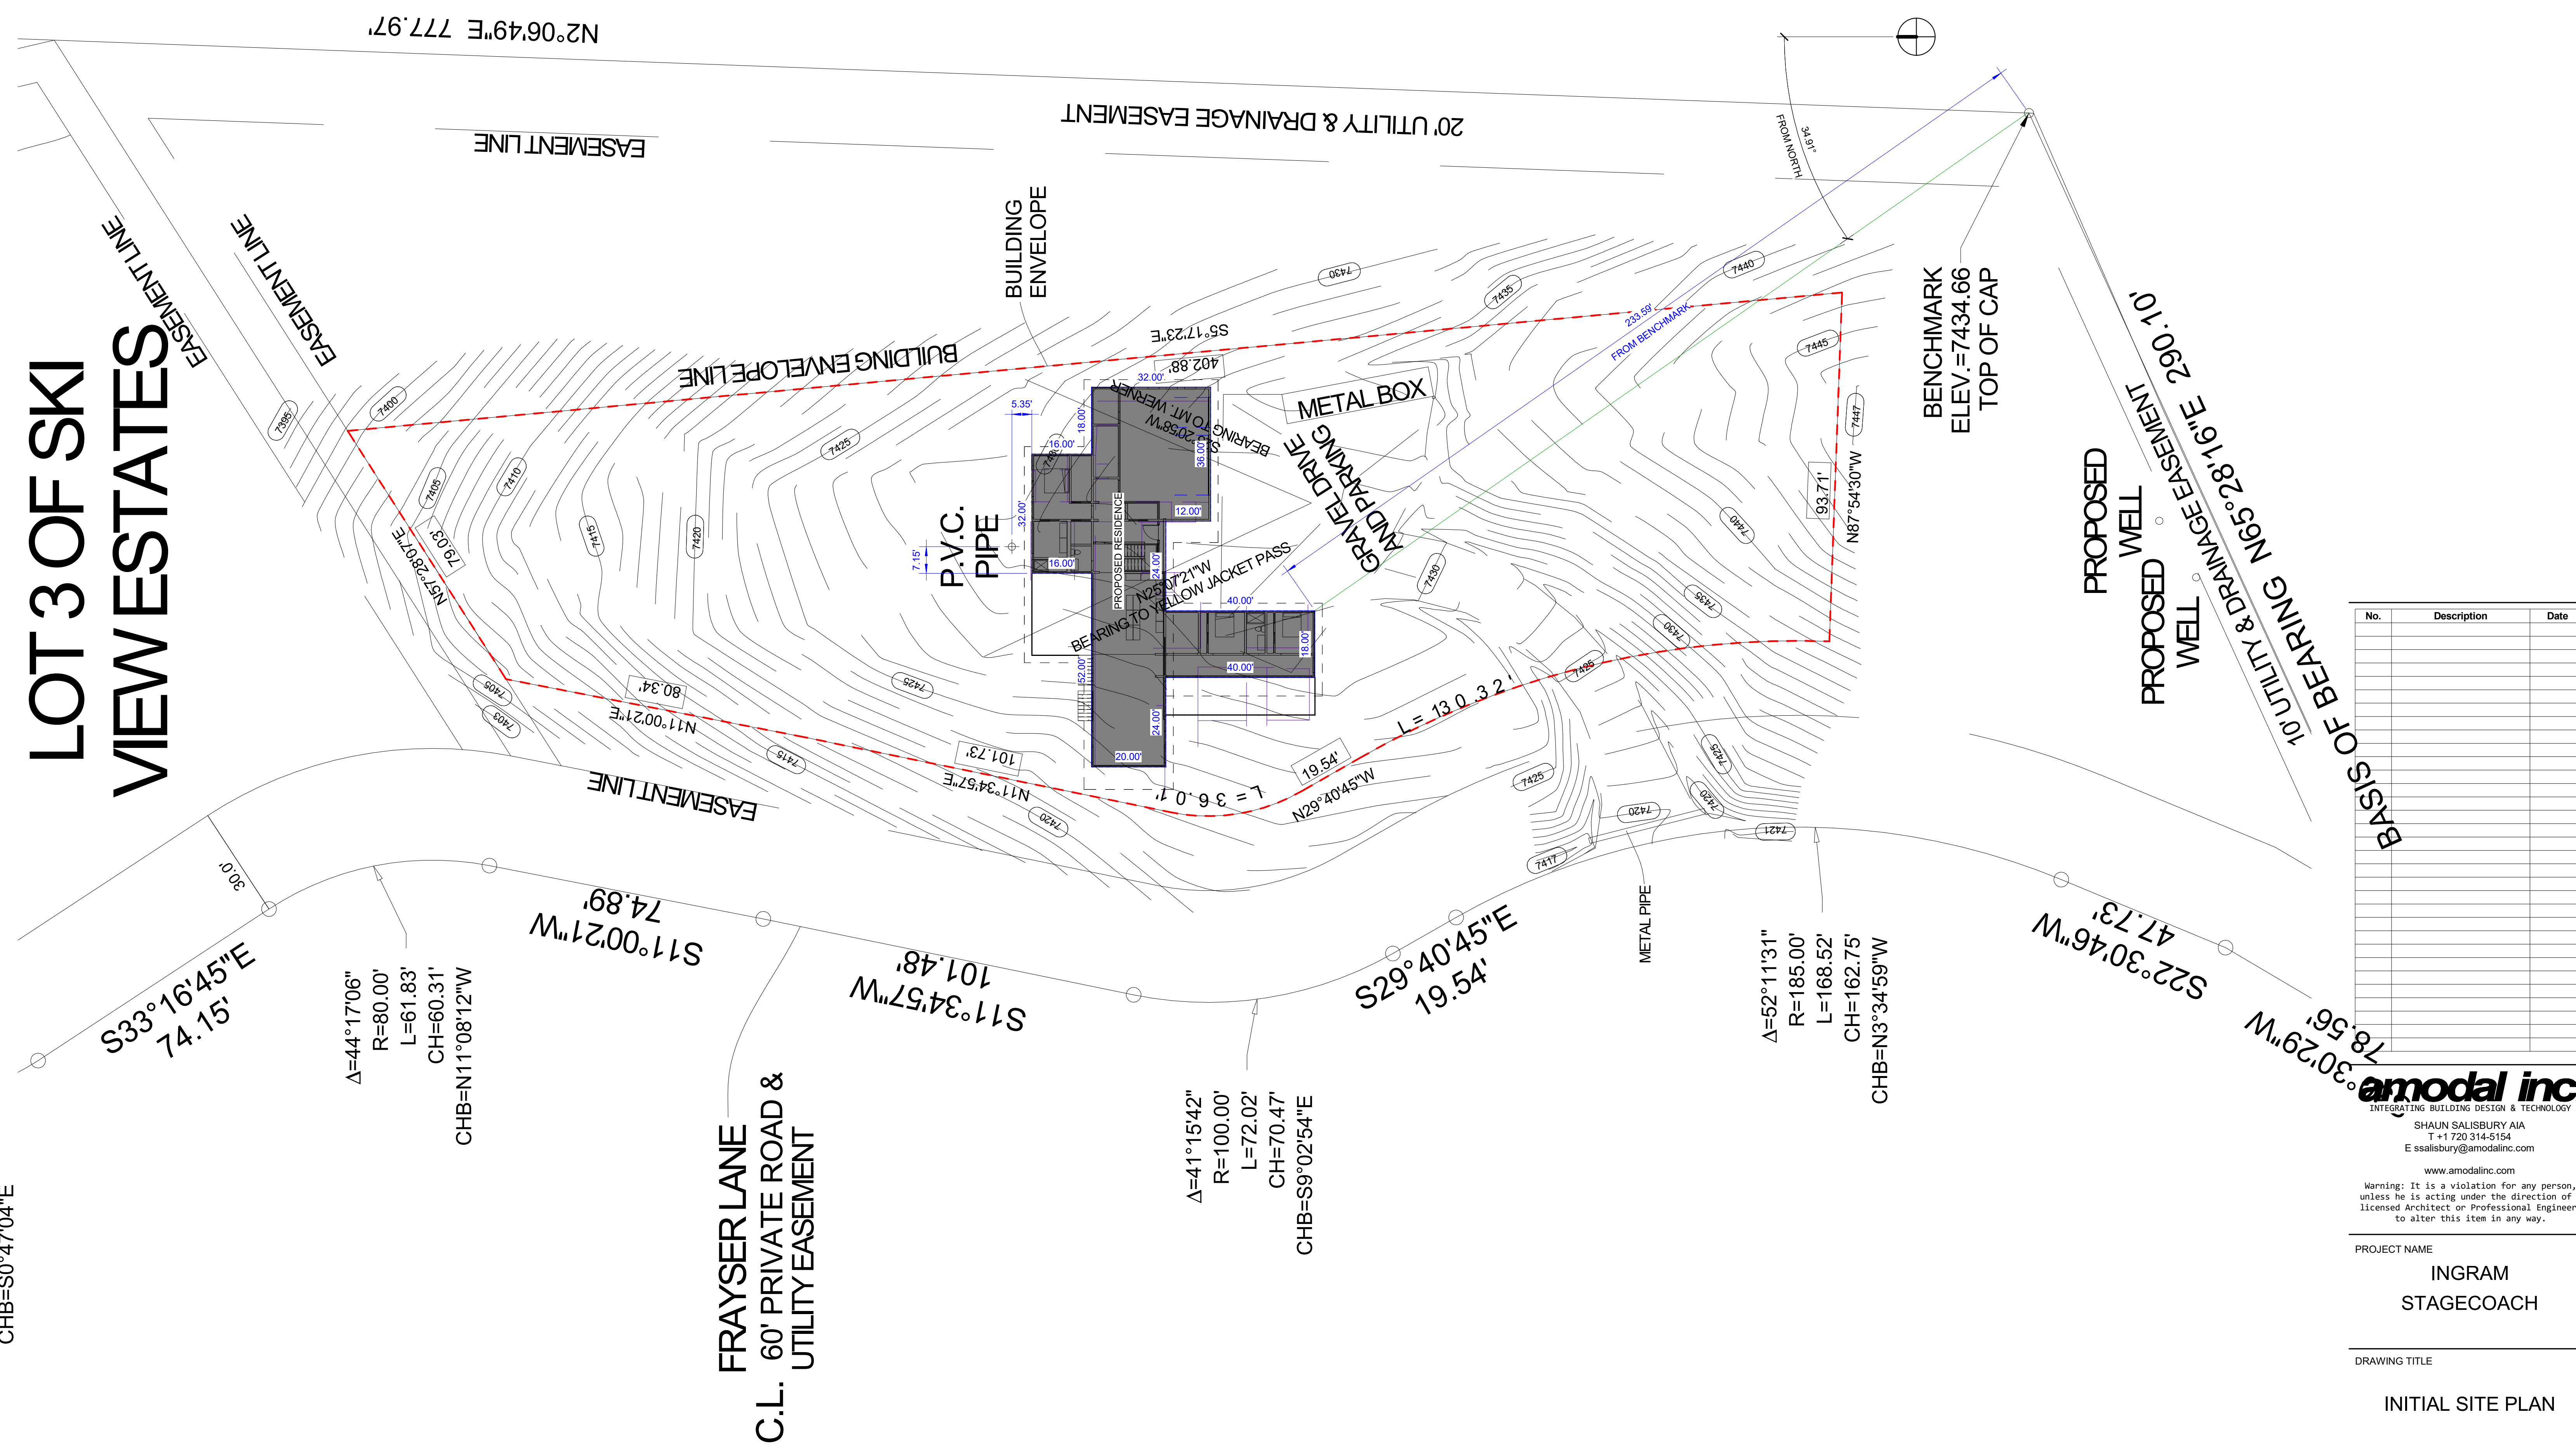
N2°06'49"E 777.97'

20' UTILITY & DRAINAGE EASEMENT

EASEMENT LINE

34.91° FROM NORTH

LOT 3 OF SKI VIEW ESTATES

EASEMENT LINE

EASEMENT LINE

BUILDING ENVELOPE

BUILDING ENVELOPE LINE

S5°17'23"E 402.88'

233.59' FROM BENCHMARK

BENCHMARK ELEV.=7434.66 TOP OF CAP

METAL BOX

BEARING TO MT. WERNER S52°20'58"W

GRAVEL DRIVE AND PARKING

P.V.C. PIPE

PROPOSED RESIDENCE

BEARING TO YELLOW JACKET PASS N25°07'21"W

N57°28'07"E 79.03'

93.71' N87°54'30"W

PROPOSED WELL

PROPOSED WELL

10' UTILITY & DRAINAGE EASEMENT N65°28'16"E 290.10'

BASIS OF BEARING

80.34' N11°00'21"E

101.73' N11°34'57"E

EASEMENT LINE

L = 36.01'

L = 130.32'

19.54' N29°40'45"W

7395 7400 7405 7410 7415 7420 7425 7430 7435 7440 7445 7447 7403 7417 7421

32.00' 5.35' 16.00' 18.00' 36.00' 12.00' 32.00' 7.15' 16.00' 24.00' 40.00' 18.00' 40.00' 52.00' 24.00' 20.00'

30.0'

S33°16'45"E 74.15'

S11°00'21"W 74.89'

Δ=44°17'06" R=80.00' L=61.83' CH=60.31' CHB=N11°08'12"W

S11°34'57"W 101.48'

FRAYSER LANE C.L. 60' PRIVATE ROAD & UTILITY EASEMENT

Δ=41°15'42" R=100.00' L=72.02' CH=70.47' CHB=S9°02'54"E

S29°40'45"E 19.54'

METAL PIPE

Δ=52°11'31" R=185.00' L=168.52' CH=162.75' CHB=N3°34'59"W

S22°30'46"W 47.73'

78.56' 30'29"W

CHB=S0°47'04"E

| No. | Description | Date |
|---|---|---|

amodal inc
INTEGRATING BUILDING DESIGN & TECHNOLOGY
SHAUN SALISBURY AIA
T +1 720 314-5154
E ssalisbury@amodalinc.com
www.amodalinc.com
Warning: It is a violation for any person, unless he is acting under the direction of licensed Architect or Professional Engineer to alter this item in any way.

PROJECT NAME
INGRAM
STAGECOACH

DRAWING TITLE
INITIAL SITE PLAN